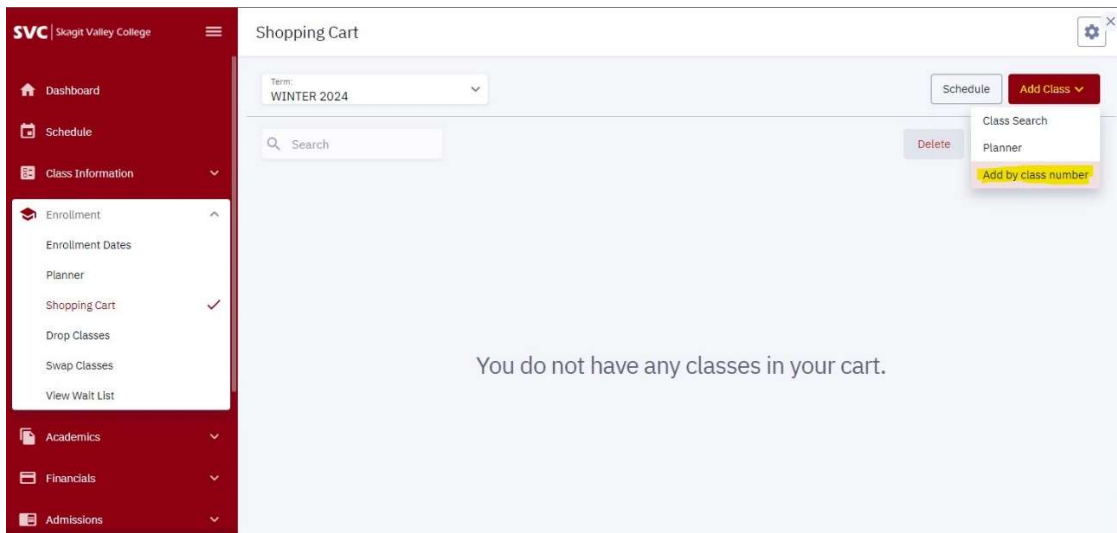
SVC | Skagit Valley College

Dashboard

Schedule

Class Information

Enrollment

Enrollment Dates

Planner

Shopping Cart

Drop Classes

Swap Classes

View Wait List

Academics

Financials

Admissions

Shopping Cart

Term:
WINTER 2024

Schedule

Add Class

Class Search

Planner

Add by class number

Search

Delete

You do not have any classes in your cart.